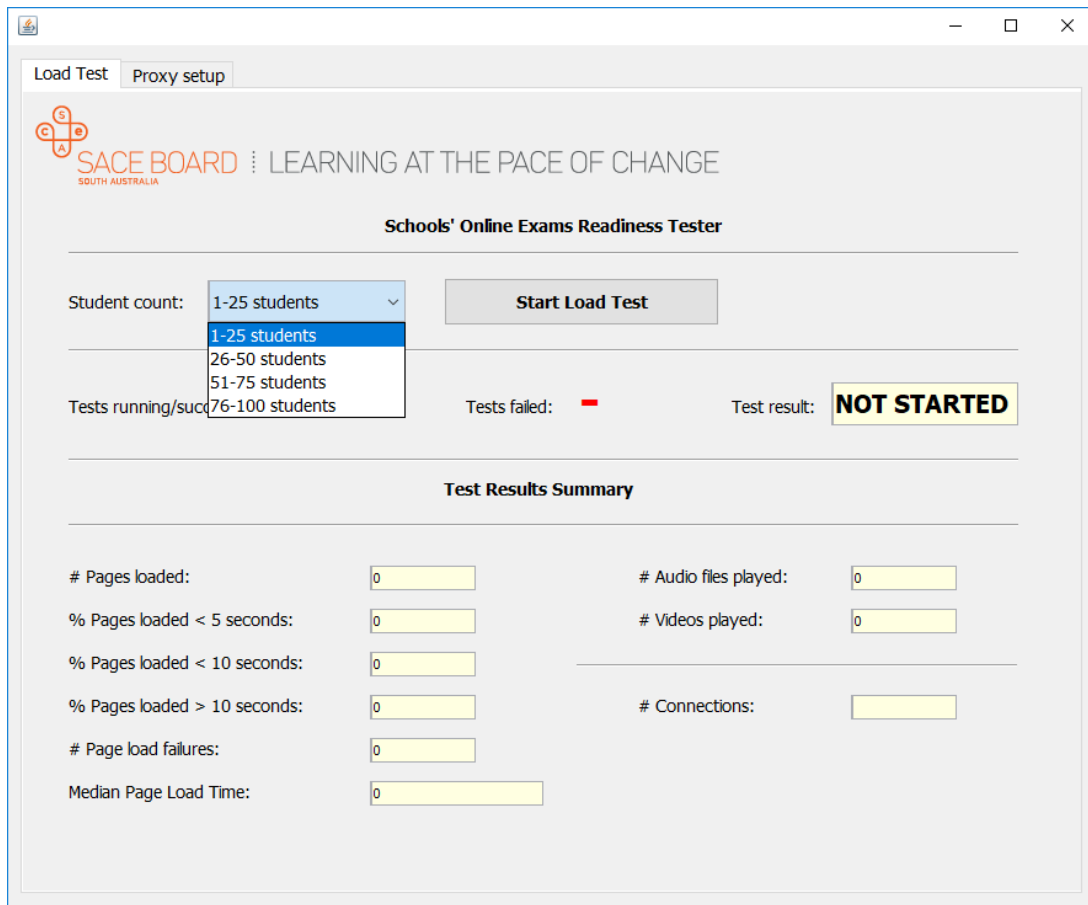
Load Test | Proxy setup

s c e A

SACE BOARD
SOUTH AUSTRALIA

LEARNING AT THE PACE OF CHANGE

Schools' Online Exams Readiness Tester

Student count: 1-25 students

1-25 students
26-50 students
51-75 students
76-100 students

Start Load Test

Tests running/succ

Tests failed: -

Test result: NOT STARTED

Test Results Summary

# Pages loaded: 0

% Pages loaded < 5 seconds: 0

% Pages loaded < 10 seconds: 0

% Pages loaded > 10 seconds: 0

# Page load failures: 0

Median Page Load Time: 0

# Audio files played: 0

# Videos played: 0

# Connections: